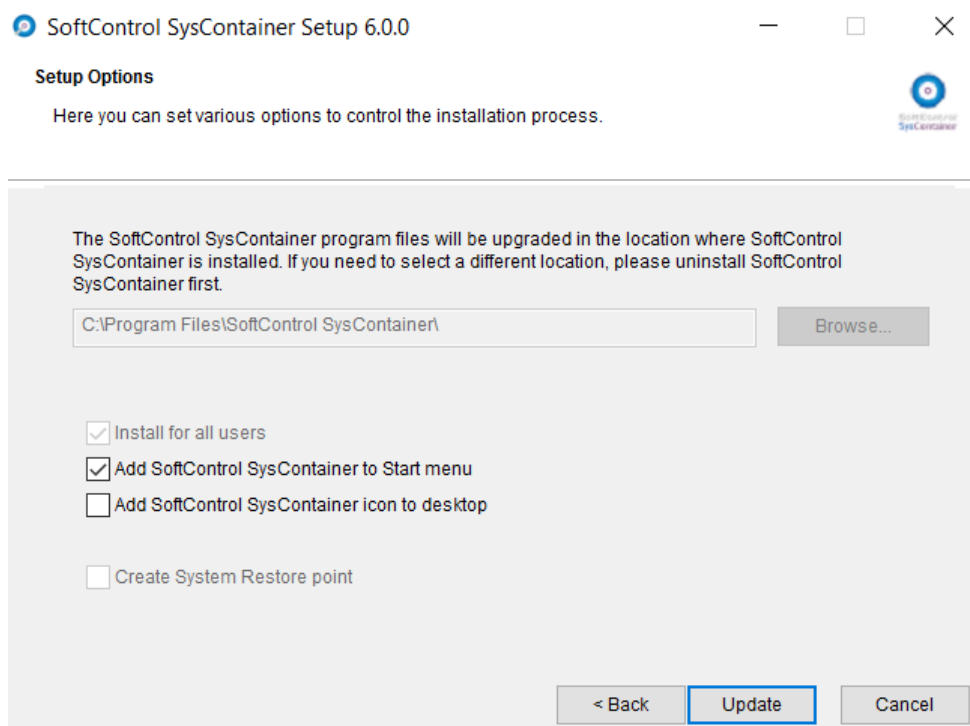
SoftControl SysContainer Setup 6.0.0

Setup Options

Here you can set various options to control the installation process.

SoftControl SysContainer

The SoftControl SysContainer program files will be upgraded in the location where SoftControl SysContainer is installed. If you need to select a different location, please uninstall SoftControl SysContainer first.

C:\Program Files\SoftControl SysContainer\

Browse...

Install for all users

Add SoftControl SysContainer to Start menu

Add SoftControl SysContainer icon to desktop

Create System Restore point

< Back

Update

Cancel